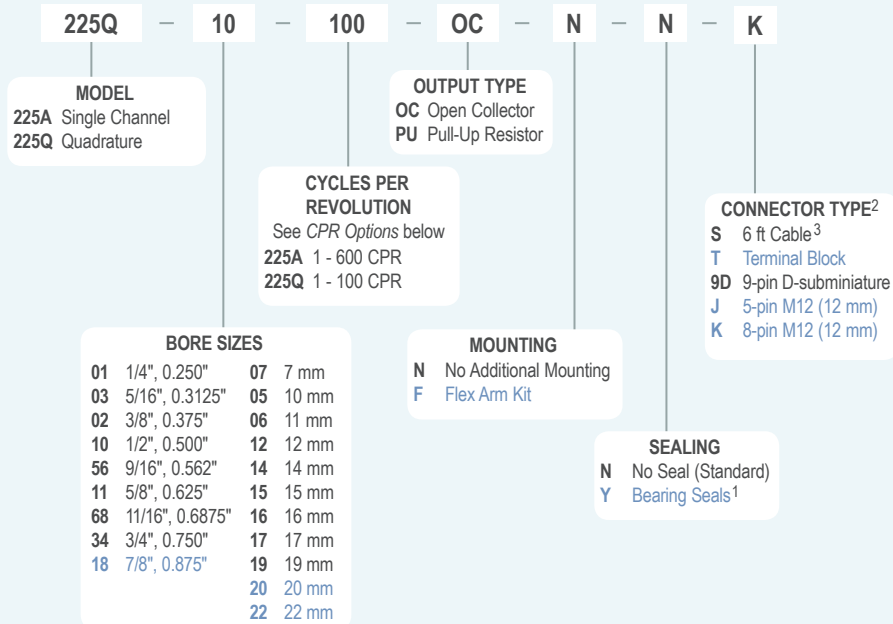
225Q — 10 — 100 — OC — N — N — K

MODEL
225A Single Channel
225Q Quadrature

OUTPUT TYPE
OC Open Collector
PU Pull-Up Resistor

CYCLES PER REVOLUTION
See *CPR Options* below
225A 1 - 600 CPR
225Q 1 - 100 CPR

CONNECTOR TYPE$^2$
S 6 ft Cable$^3$
T Terminal Block
9D 9-pin D-subminiature
J 5-pin M12 (12 mm)
K 8-pin M12 (12 mm)

BORE SIZES

| | | | |
|---|---|---|---|
| 01 | 1/4", 0.250" | 07 | 7 mm |
| 03 | 5/16", 0.3125" | 05 | 10 mm |
| 02 | 3/8", 0.375" | 06 | 11 mm |
| 10 | 1/2", 0.500" | 12 | 12 mm |
| 56 | 9/16", 0.562" | 14 | 14 mm |
| 11 | 5/8", 0.625" | 15 | 15 mm |
| 68 | 11/16", 0.6875" | 16 | 16 mm |
| 34 | 3/4", 0.750" | 17 | 17 mm |
| 18 | 7/8", 0.875" | 19 | 19 mm |
| | | 20 | 20 mm |
| | | 22 | 22 mm |

MOUNTING
N No Additional Mounting
F Flex Arm Kit

SEALING
N No Seal (Standard)
Y Bearing Seals$^1$